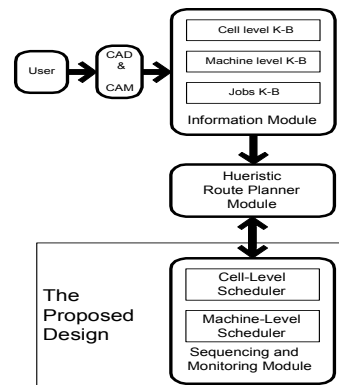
User

CAD
&
CAM

Cell level K-B

Machine level K-B

Jobs K-B

Information Module

Hueristic Route Planner Module

The Proposed Design

Cell-Level Scheduler

Machine-Level Scheduler

Sequencing and Monitoring Module